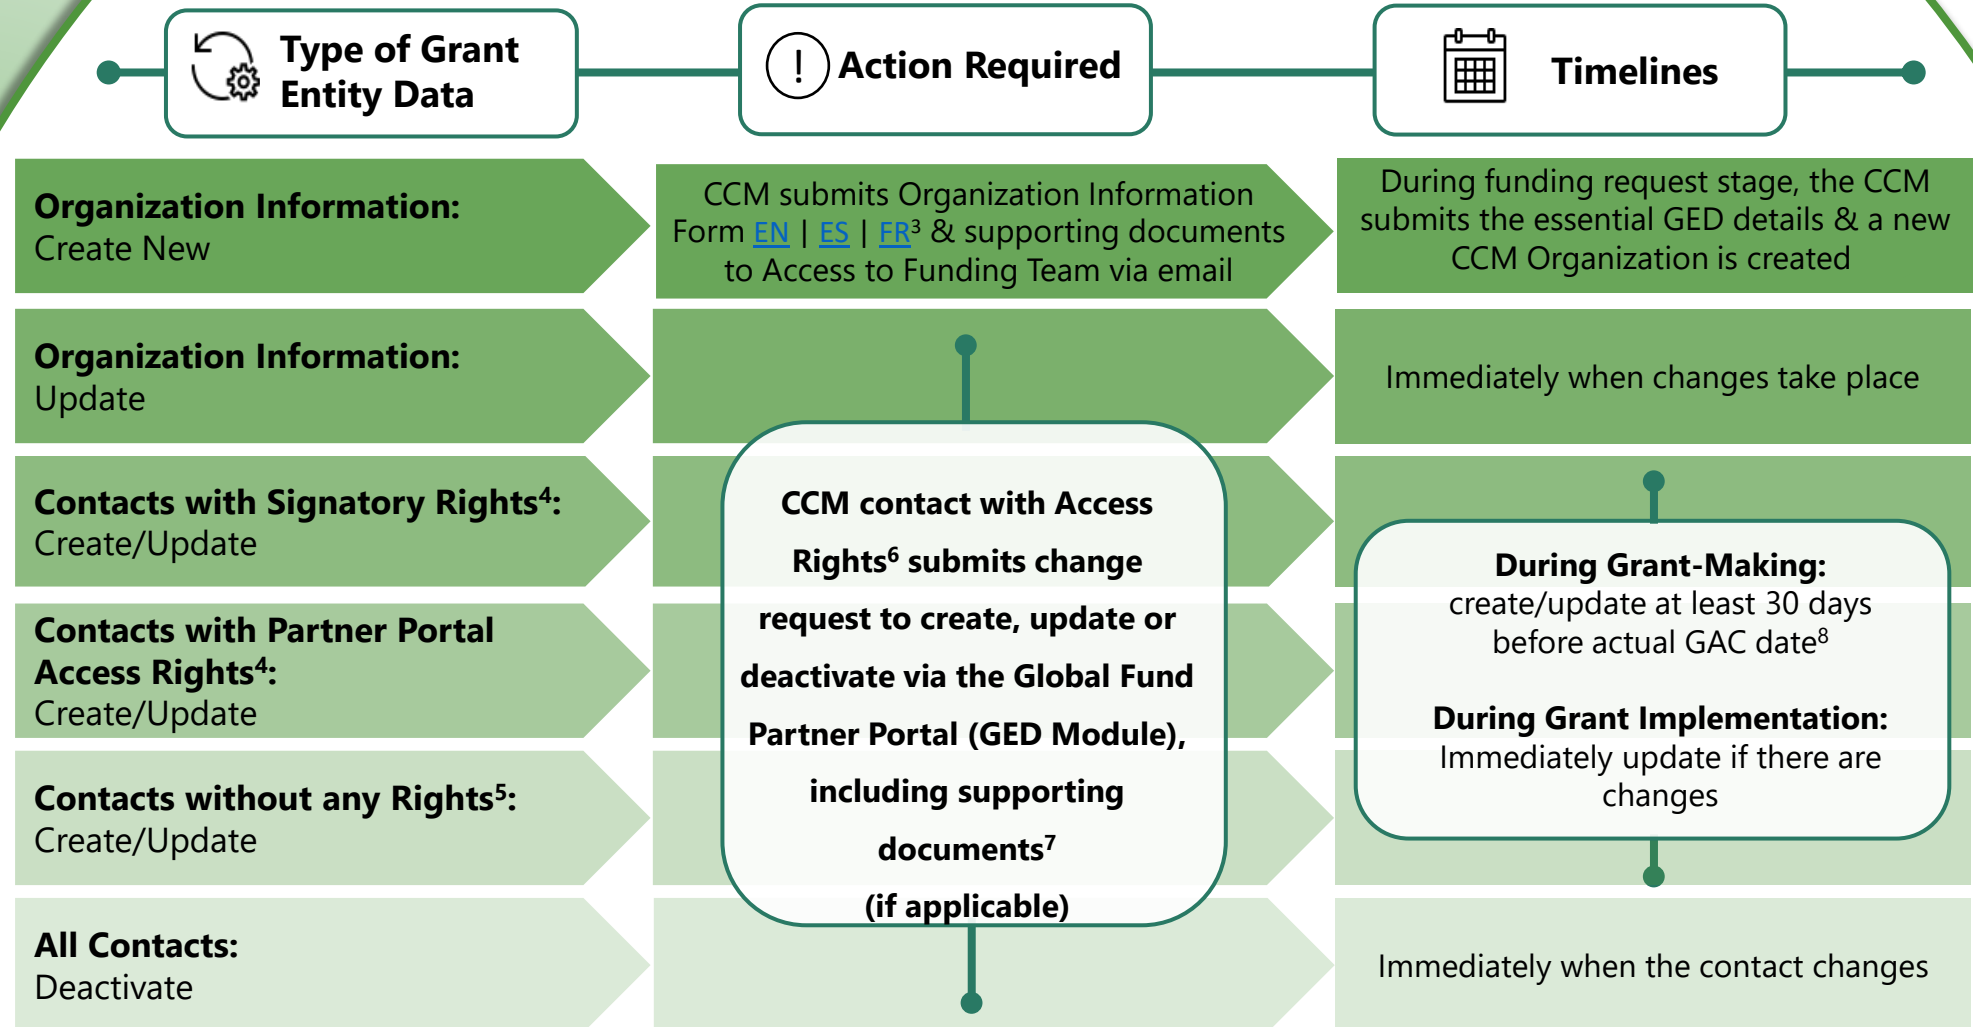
Type of Grant Entity Data

Action Required

Timelines

**Organization Information:** Create New

CCM submits Organization Information Form EN | ES | FR$^3$ & supporting documents to Access to Funding Team via email

During funding request stage, the CCM submits the essential GED details & a new CCM Organization is created

**Organization Information:** Update

Immediately when changes take place

**Contacts with Signatory Rights$^4$:** Create/Update

**Contacts with Partner Portal Access Rights$^4$:** Create/Update

**Contacts without any Rights$^5$:** Create/Update

CCM contact with Access Rights$^6$ submits change request to create, update or deactivate via the Global Fund Partner Portal (GED Module), including supporting documents$^7$ (if applicable)

**During Grant-Making:** create/update at least 30 days before actual GAC date$^8$

**During Grant Implementation:** Immediately update if there are changes

**All Contacts:** Deactivate

Immediately when the contact changes